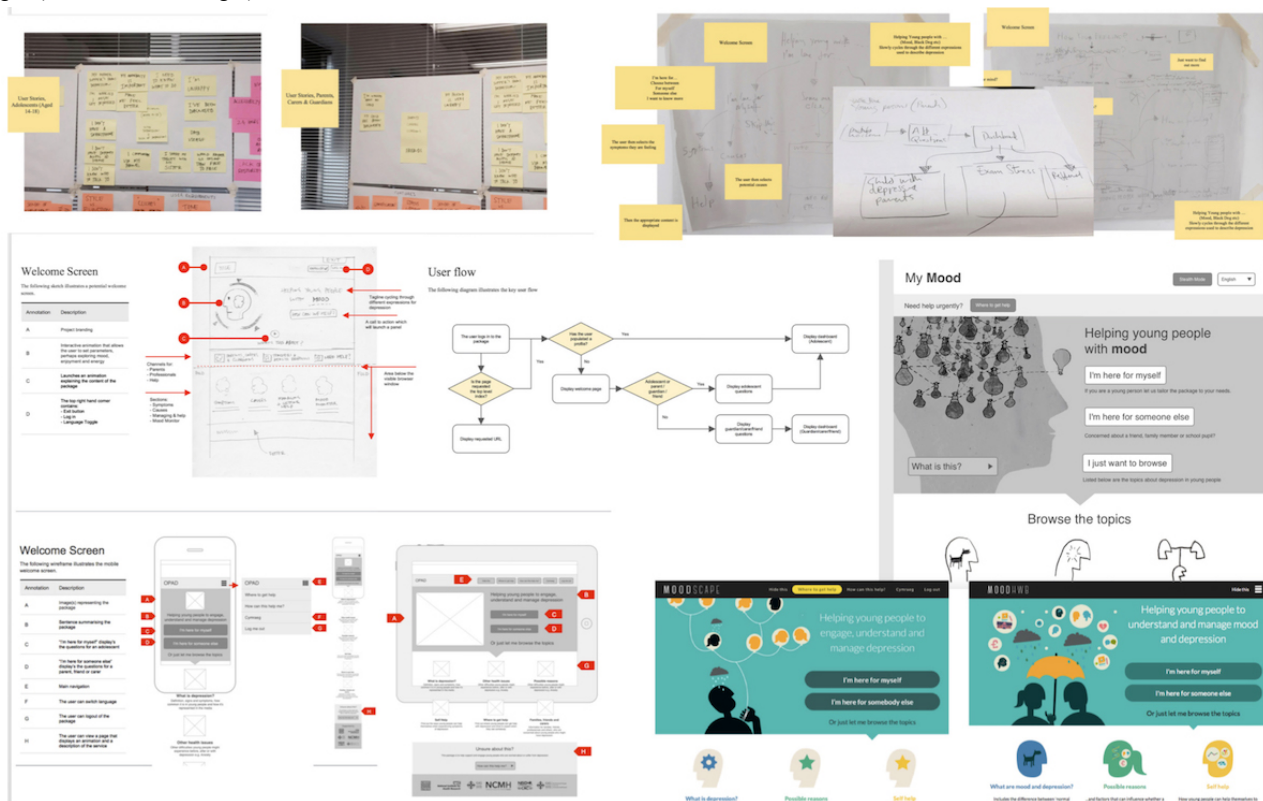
User Stories, Adolescents (Aged 14-18)

User Stories, Parents, Carers & Guardians

Welcome Screen

I'm here for... Choices between: For myself / Someone else / I want to know more

The user then selects the symptoms they are feeling

The user then selects potential causes

Then the appropriate content is displayed

Helping young people with ... [Mood, Black Dog etc] Slowly cycles through the different expressions used to describe depression

Just want to find out more

Helping Young people with ... [Mood, Black Dog etc] Slowly cycles through the different expressions used to describe depression

Welcome Screen

The following sketch illustrates a potential welcome screen.

| Annotation | Description |
|---|---|
| A | Project branding |
| B | Interactive animation that allows the user to set parameters, perhaps exploring mood, enjoyment and energy |
| C | Launches an animation explaining the content of the package |
| D | The top right hand corner contains - Exit button - Log in - Language Toggle |

Channels for: - Parents - Professionals - Help

Sections: - Symptoms - Causes - Managing & help - Mood Monitor

Tagline cycling through different expressions for depression

A call to action which will launch a panel

Area below the visible browser window

User flow

The following diagram illustrates the key user flow

The user logs in to the package

Is the page requested the top level index?

Display requested URL

Has the user requested a profile?

Yes

No

Display welcome page

Adolescent or parent / guardian / friend

Display adolescent questions

Display guardian/parent/friend questions

Display dashboard (Adolescent)

Display dashboard (Guardian/parent/friend)

My Mood

Stealth Mode

English

Need help urgently?

Where to get help

Helping young people with mood

I'm here for myself

If you are a young person let us tailor the package to your needs.

I'm here for someone else

Concerned about a friend, family member or school pupil?

I just want to browse

Listed below are the topics about depression in young people

What is this?

Browse the topics

Welcome Screen

The following wireframe illustrates the mobile welcome screen.

| Annotation | Description |
|---|---|
| A | Image(s) representing the package |
| B | Sentence summarising the package |
| C | "I'm here for myself" display's the questions for an adolescent |
| D | "I'm here for someone else" display's the questions for a parent, friend or carer |
| E | Main navigation |
| F | The user can switch language |
| G | The user can logout of the package |
| H | The user can view a page that displays an animation and a description of the service |

CPAD

Helping young people to engage, understand and manage depression

I'm here for myself

I'm here for someone else

Or just let me browse the topics

What is depression?

Other health issues

Where to get help

How can this help me?

Cymraeg

Log me out

Helping young people to engage, understand and manage depression

Or just let me browse the topics

What is depression?

Other health issues

Possible reasons

Self help

Where to get help

Families, friends and carers

Unsure about this?

NCMH

MOODSCAPE

Hide this

Where to get help

How can this help you?

Cymraeg

Log out

Helping young people to engage, understand and manage depression

I'm here for myself

I'm here for somebody else

Or just let me browse the topics

What is depression?

Possible reasons

Self help

MOODAWB

Hide this

Helping young people to understand and manage mood and depression

I'm here for myself

I'm here for someone else

Or just let me browse the topics

What are mood and depression?

Possible reasons

Self help